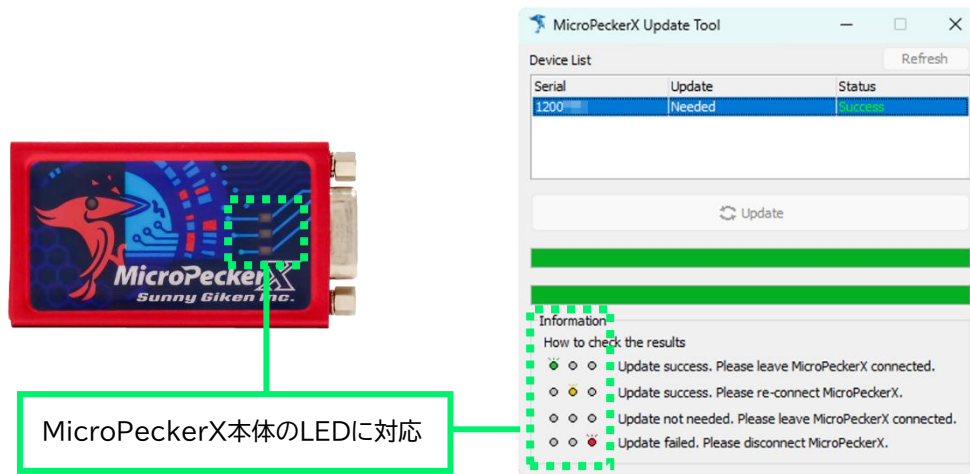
MicroPeckerX
Sunny Giken Inc.

MicroPeckerX本体のLEDに対応

MicroPeckerX Update Tool

Device List

Refresh

| Serial | Update | Status |
|---|---|---|
| 1200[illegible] | Needed | Success |

Update

Information

How to check the results

Update success. Please leave MicroPeckerX connected.

Update success. Please re-connect MicroPeckerX.

Update not needed. Please leave MicroPeckerX connected.

Update failed. Please disconnect MicroPeckerX.